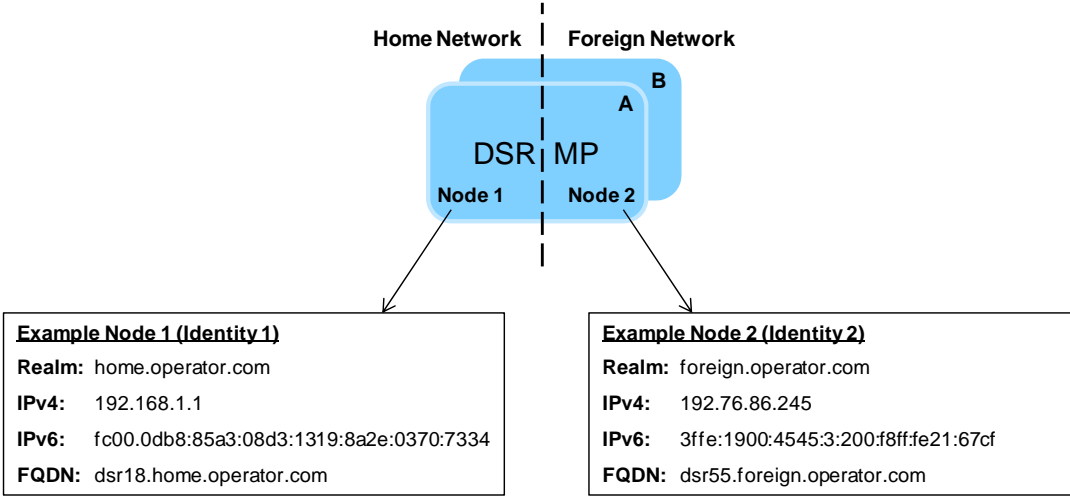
Home Network
Foreign Network

B
A
DSR MP
Node 1
Node 2

Example Node 1 (Identity 1)
Realm: home.operator.com
IPv4: 192.168.1.1
IPv6: fc00.0db8:85a3:08d3:1319:8a2e:0370:7334
FQDN: dsr18.home.operator.com

Example Node 2 (Identity 2)
Realm: foreign.operator.com
IPv4: 192.76.86.245
IPv6: 3ffe:1900:4545:3:200:f8ff:fe21:67cf
FQDN: dsr55.foreign.operator.com